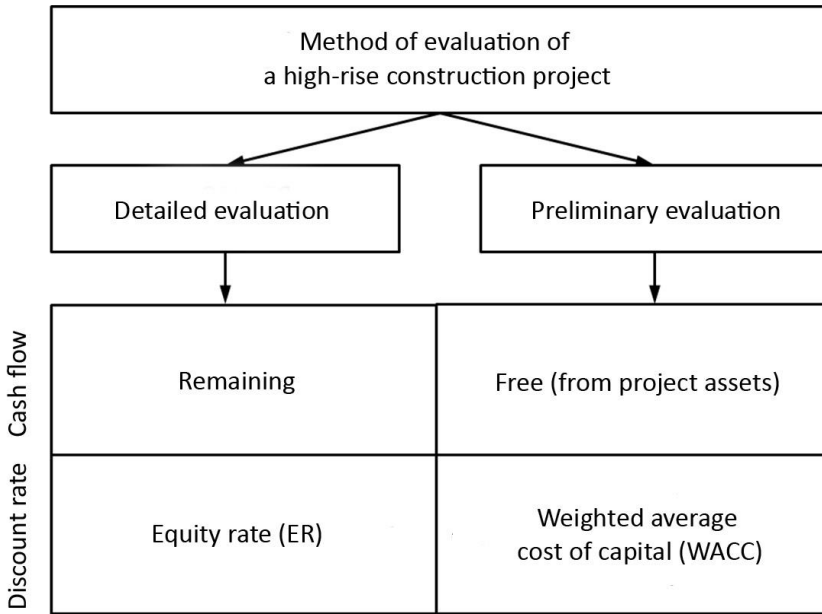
Method of evaluation of a high-rise construction project

Detailed evaluation

Preliminary evaluation

| | | |
|---|---|---|
| Cash flow | Remaining | Free (from project assets) |
| Discount rate | Equity rate (ER) | Weighted average cost of capital (WACC) |